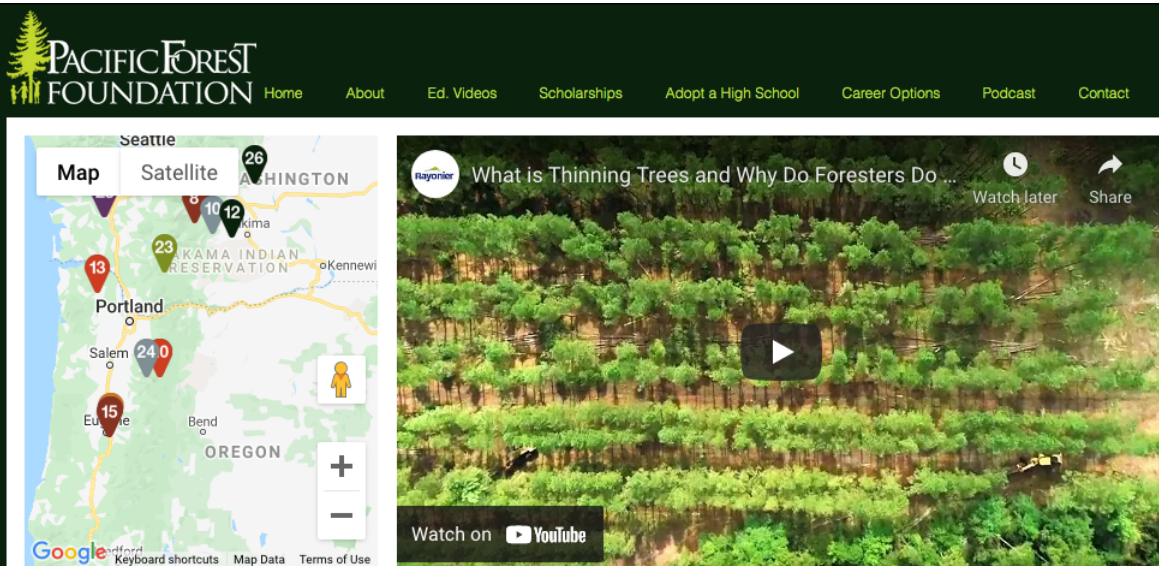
PACIFIC FOREST FOUNDATION

Home About Ed. Videos Scholarships Adopt a High School Career Options Podcast Contact

Seattle
Map Satellite
26
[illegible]ASHINGTON
8 10 12
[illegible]kima
23
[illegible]AKAMA INDIAN RESERVATION
Kennewi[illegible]
13
Portland
Salem 24 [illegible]0
15
Eu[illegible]e
Bend
OREGON
Google
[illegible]dford
Keyboard shortcuts Map Data Terms of Use

Rayonier
What is Thinning Trees and Why Do Foresters Do ...
Watch later
Share
Watch on YouTube